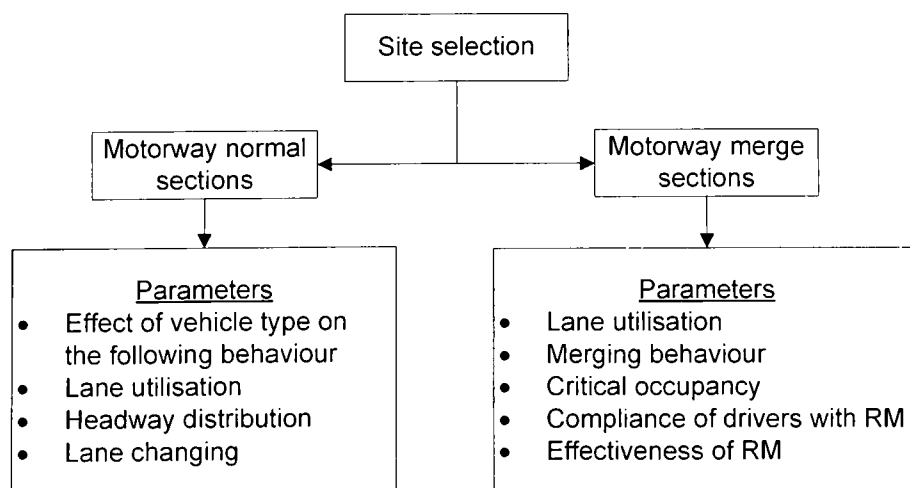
Site selection

Motorway normal sections

Motorway merge sections

Parameters
- Effect of vehicle type on the following behaviour
- Lane utilisation
- Headway distribution
- Lane changing

Parameters
- Lane utilisation
- Merging behaviour
- Critical occupancy
- Compliance of drivers with RM
- Effectiveness of RM